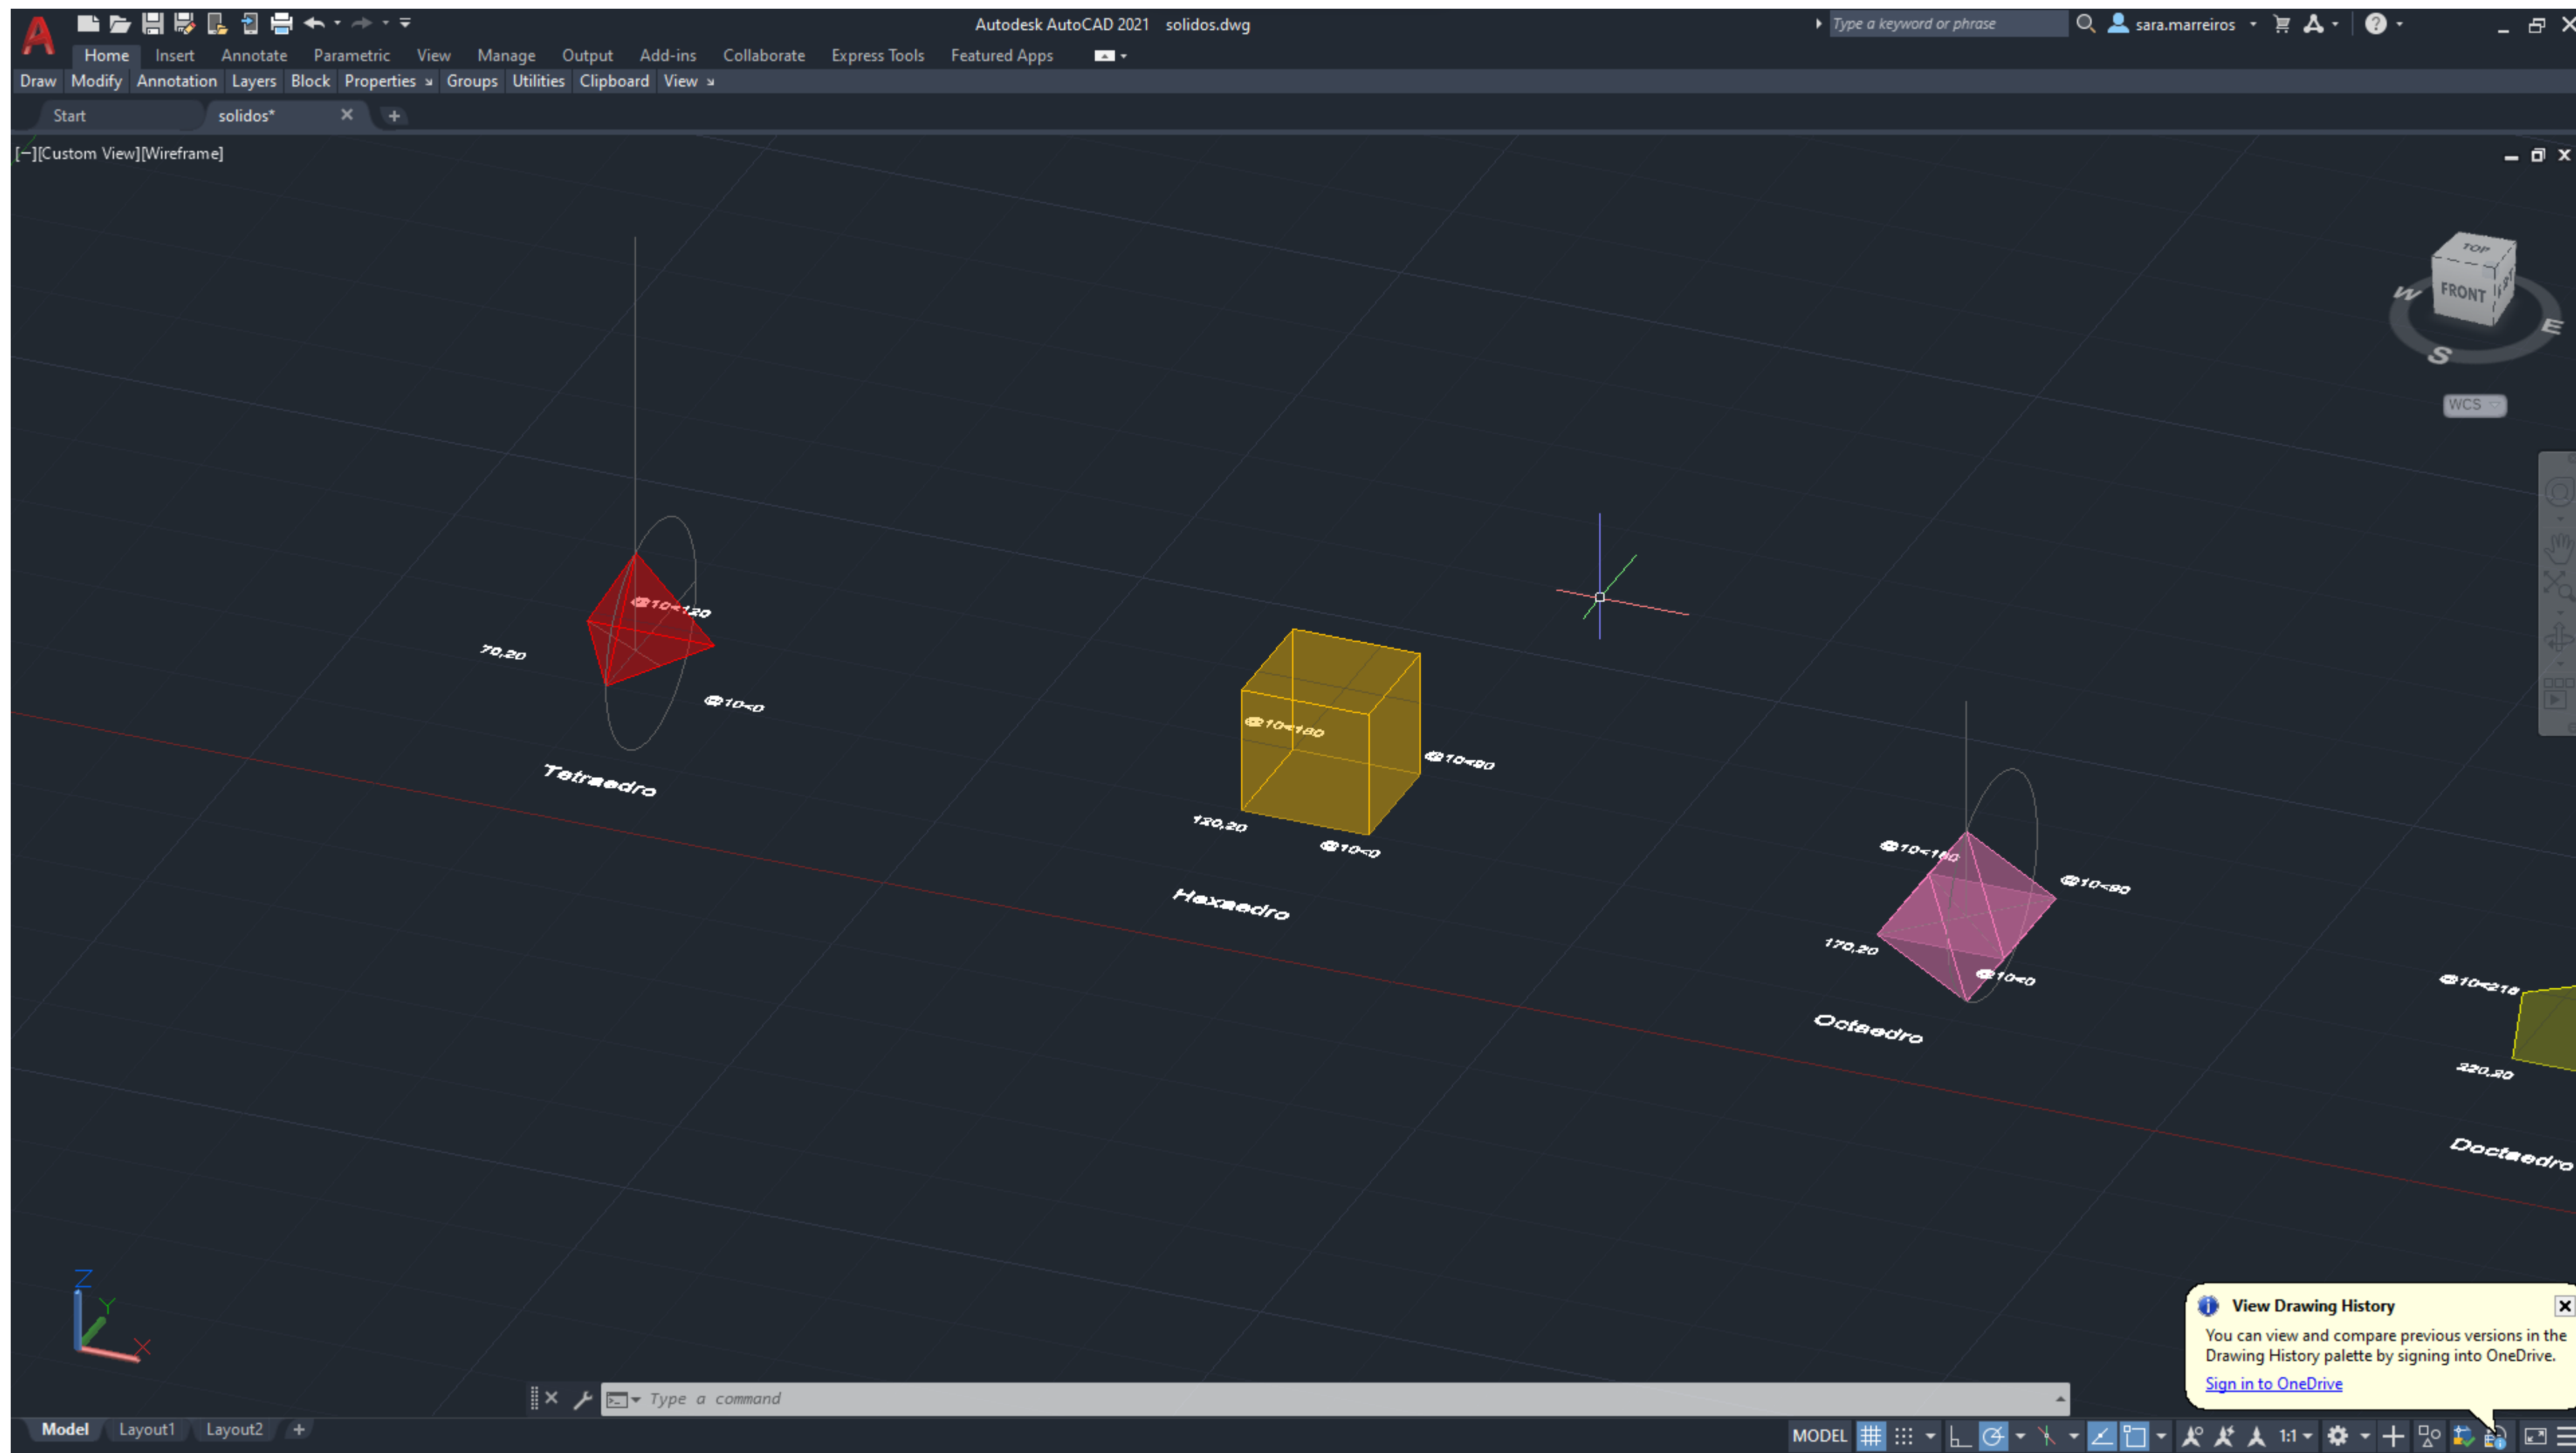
Autodesk AutoCAD 2021 solidos.dwg

Type a keyword or phrase

sara.marreiros

Home Insert Annotate Parametric View Manage Output Add-ins Collaborate Express Tools Featured Apps

Draw Modify Annotation Layers Block Properties Groups Utilities Clipboard View

Start solidos*

[−][Custom View][Wireframe]

TOP FRONT W E S

WCS

@10<120

70,20

@10<0

Tetraedro

@10<180

@10<90

120,20

@10<0

Hexaedro

@10<180

@10<90

170,20

@10<0

Octaedro

@10<216

220,20

Doctaedro

View Drawing History

You can view and compare previous versions in the Drawing History palette by signing into OneDrive.

Sign in to OneDrive

Type a command

Model Layout1 Layout2

MODEL 1:1